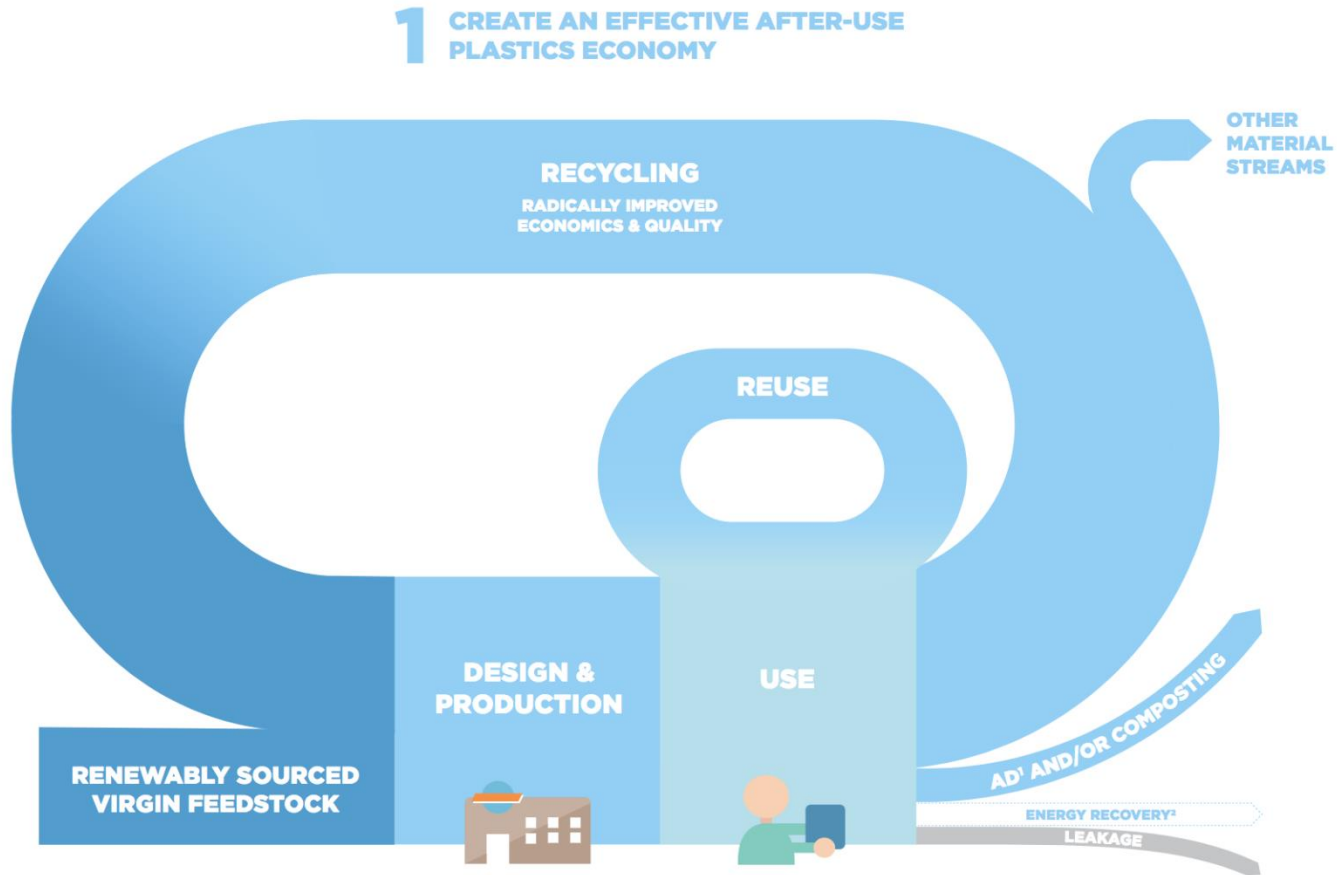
1 CREATE AN EFFECTIVE AFTER-USE PLASTICS ECONOMY

OTHER MATERIAL STREAMS

RECYCLING

RADICALLY IMPROVED ECONOMICS & QUALITY

REUSE

DESIGN & PRODUCTION

USE

RENEWABLY SOURCED VIRGIN FEEDSTOCK

AD$^1$ AND/OR COMPOSTING

ENERGY RECOVERY$^2$

LEAKAGE